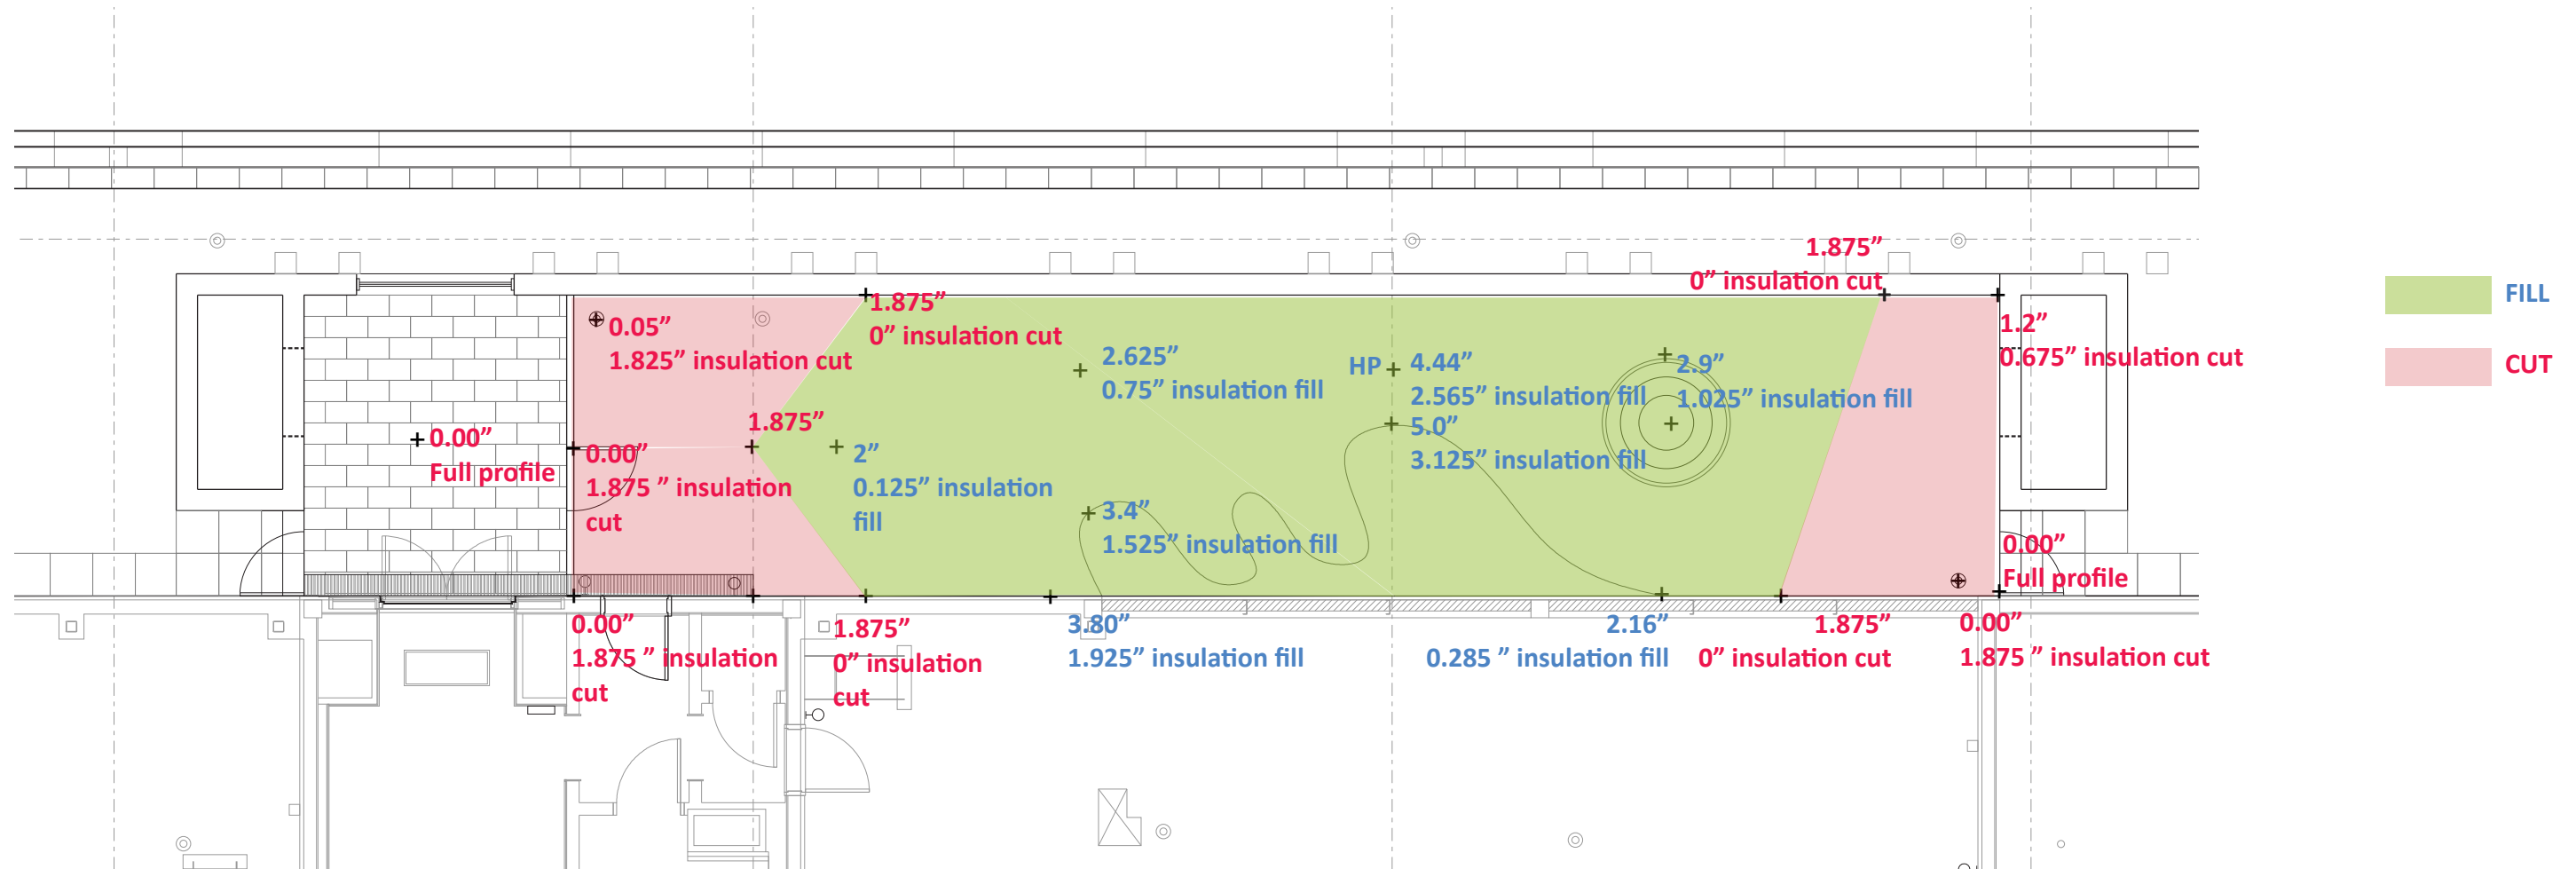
1.875”
0” insulation cut

FILL

CUT

0.05”
1.825” insulation cut

1.875”
0” insulation cut

2.625”
0.75” insulation fill

HP

4.44”
2.565” insulation fill

2.9”
1.025” insulation fill

1.2”
0.675” insulation cut

0.00”
Full profile

0.00”
1.875 ” insulation cut

1.875”

2”
0.125” insulation fill

5.0”
3.125” insulation fill

3.4”
1.525” insulation fill

0.00”
Full profile

0.00”
1.875 ” insulation cut

1.875”
0” insulation cut

3.80”
1.925” insulation fill

2.16”
0.285 ” insulation fill

1.875”
0” insulation cut

0.00”
1.875 ” insulation cut